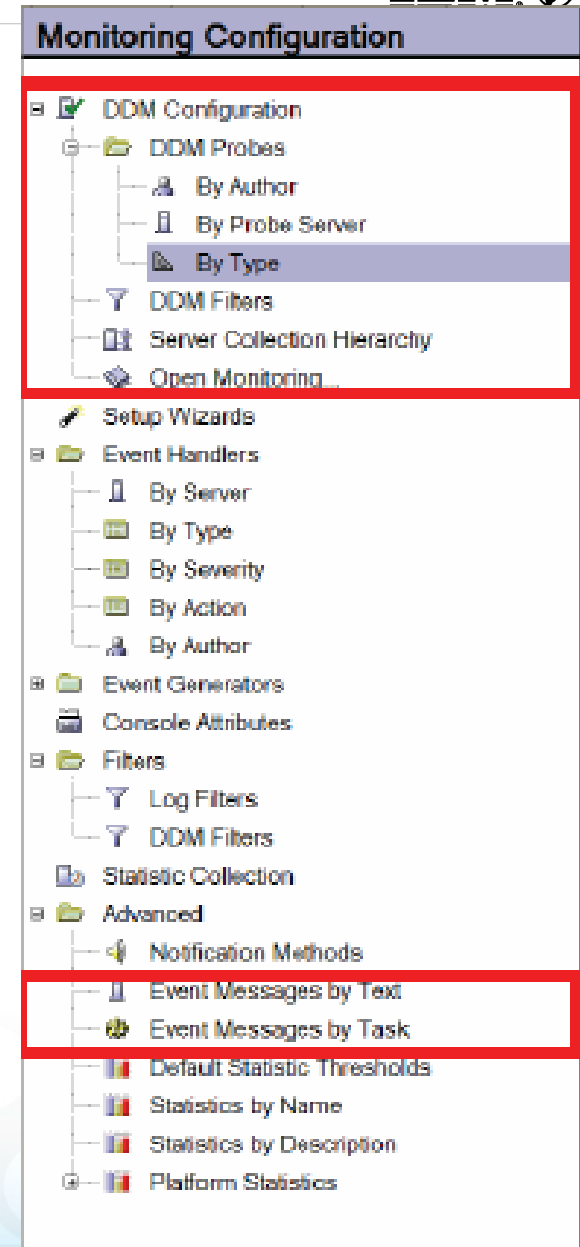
Monitoring Configuration

DDM Configuration
DDM Probes
By Author
By Probe Server
By Type
DDM Filters
Server Collection Hierarchy
Open Monitoring...
Setup Wizards
Event Handlers
By Server
By Type
By Severity
By Action
By Author
Event Generators
Console Attributes
Filters
Log Filters
DDM Filters
Statistic Collection
Advanced
Notification Methods
Event Messages by Text
Event Messages by Task
Default Statistic Thresholds
Statistics by Name
Statistics by Description
Platform Statistics